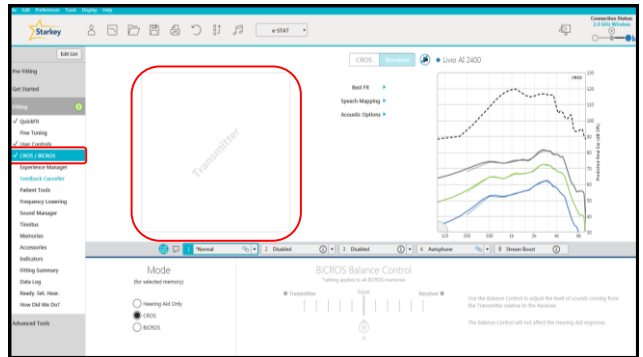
File Edit Preferences Tools Display Help

Starkey

e-STAT

Connection Status
2.4 GHz Wireless

Edit List

Pre-Fitting

Get Started

Fitting

✓ QuickFit

Fine Tuning

✓ User Controls

✓ CROS / BiCROS

Experience Manager

Feedback Canceller

Patient Tools

Frequency Lowering

Sound Manager

Tinnitus

Memories

Accessories

Indicators

Fitting Summary

Data Log

Ready. Set. Hear.

How Did We Do?

Advanced Tools

Transmitter

CROS Receiver

Livio AI 2400

Best Fit ▸

Speech Mapping ▸

Acoustic Options ▸

CROS

130
120
110
100
90
80
70
60
50
40
30

Simulated Real Ear (dB SPL)

125 250 500 1k 2k 4k 8k

1 *Normal

2 Disabled

3 Disabled

4 Autophone

8 Stream Boost

Mode
(for selected memory)

Hearing Aid Only

CROS

BiCROS

BiCROS Balance Control
*setting applies to all BiCROS memories

Transmitter Equal Receiver

0

Use the Balance Control to adjust the level of sounds coming from the Transmitter relative to the Receiver.

The Balance Control will not affect the Hearing Aid response.